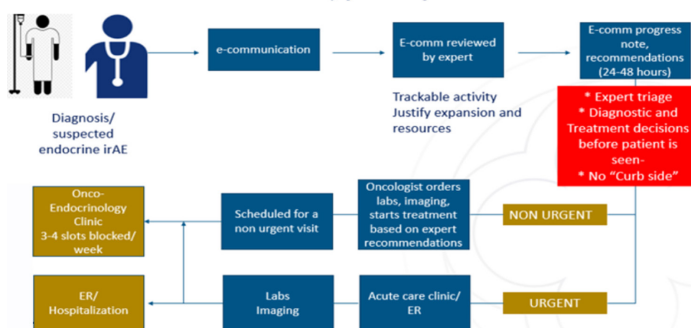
Diagnosis/ suspected endocrine irAE

e-communication

E-comm reviewed by expert

Trackable activity
Justify expansion and resources

E-comm progress note, recommendations (24-48 hours)

* Expert triage
* Diagnostic and Treatment decisions before patient is seen-
* No "Curb side"

Onco-Endocrinology Clinic
3-4 slots blocked/ week

Scheduled for a non urgent visit

Oncologist orders labs, imaging, starts treatment based on expert recommendations

NON URGENT

ER/ Hospitalization

Labs
Imaging

Acute care clinic/ ER

URGENT